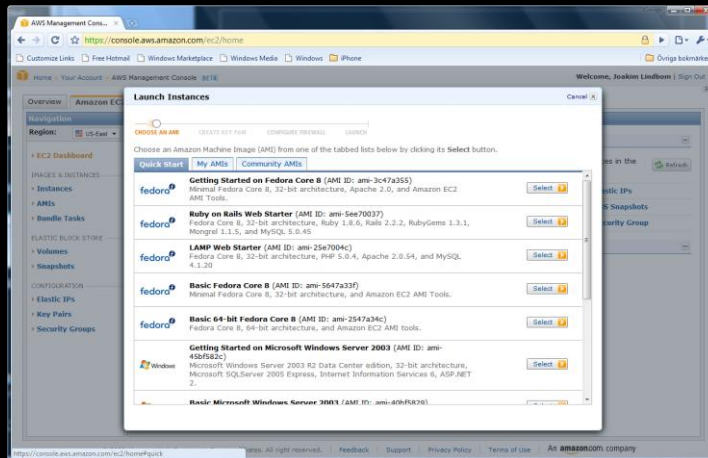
AWS Management Conso... ×

https://console.aws.amazon.com/ec2/home

Customize Links   Free Hotmail   Windows Marketplace   Windows Media   Windows   iPhone   Övriga bokmärke

Home : Your Account : AWS Management Console BETA

Welcome, Joakim Lindbom |

Overview   Amazon EC2

Navigation

Region: US-East

EC2 Dashboard

IMAGES & INSTANCES

Instances

AMIs

Bundle Tasks

ELASTIC BLOCK STORE

Volumes

Snapshots

CONFIGURATION

Elastic IPs

Key Pairs

Security Groups

Launch Instances

Cancel ×

CHOOSE AN AMI   CREATE KEY PAIR   CONFIGURE FIREWALL   LAUNCH

Choose an Amazon Machine Image (AMI) from one of the tabbed lists below by clicking its Select button.

Quick Start   My AMIs   Community AMIs

fedora Getting Started on Fedora Core 8 (AMI ID: ami-3c47a355)
Minimal Fedora Core 8, 32-bit architecture, Apache 2.0, and Amazon EC2 AMI Tools.
Select

fedora Ruby on Rails Web Starter (AMI ID: ami-5ee70037)
Fedora Core 8, 32-bit architecture, Ruby 1.8.6, Rails 2.2.2, RubyGems 1.3.1, Mongrel 1.1.5, and MySQL 5.0.45
Select

fedora LAMP Web Starter (AMI ID: ami-25e7004c)
Fedora Core 8, 32-bit architecture, PHP 5.0.4, Apache 2.0.54, and MySQL 4.1.20
Select

fedora Basic Fedora Core 8 (AMI ID: ami-5647a33f)
Minimal Fedora Core 8, 32-bit architecture, and Amazon EC2 AMI Tools.
Select

fedora Basic 64-bit Fedora Core 8 (AMI ID: ami-2547a34c)
Fedora Core 8, 64-bit architecture, and Amazon EC2 AMI tools.
Select

Windows Getting Started on Microsoft Windows Server 2003 (AMI ID: ami-45bf582c)
Microsoft Windows Server 2003 R2 Data Center edition, 32-bit architecture, Microsoft SQLServer 2005 Express, Internet Information Services 6, ASP.NET 2.
Select

Basic Microsoft Windows Server 2003 (AMI ID: ami-40bf5829)

ces in the

Refresh

c IPs

S Snapshots

curity Group

https://console.aws.amazon.com/ec2/home#quick

All rights reserved.   Feedback   Support   Privacy Policy   Terms of Use   An amazon.com company